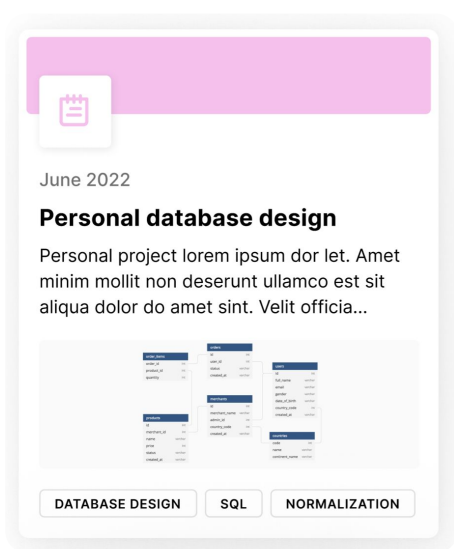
June 2022

Personal database design

Personal project lorem ipsum dor let. Amet minim mollit non deserunt ullamco est sit aliqua dolor do amet sint. Velit officia...

order_items
order_id
product_id
quantity

orders
id
user_id
status
created_at

users
id
full_name
email
gender
date_of_birth
country_code
created_at

products
id
merchant_id
name
price
status
created_at

merchants
id
merchant_name
admin_id
country_code
created_at

countries
code
name
continent_name

DATABASE DESIGN

SQL

NORMALIZATION